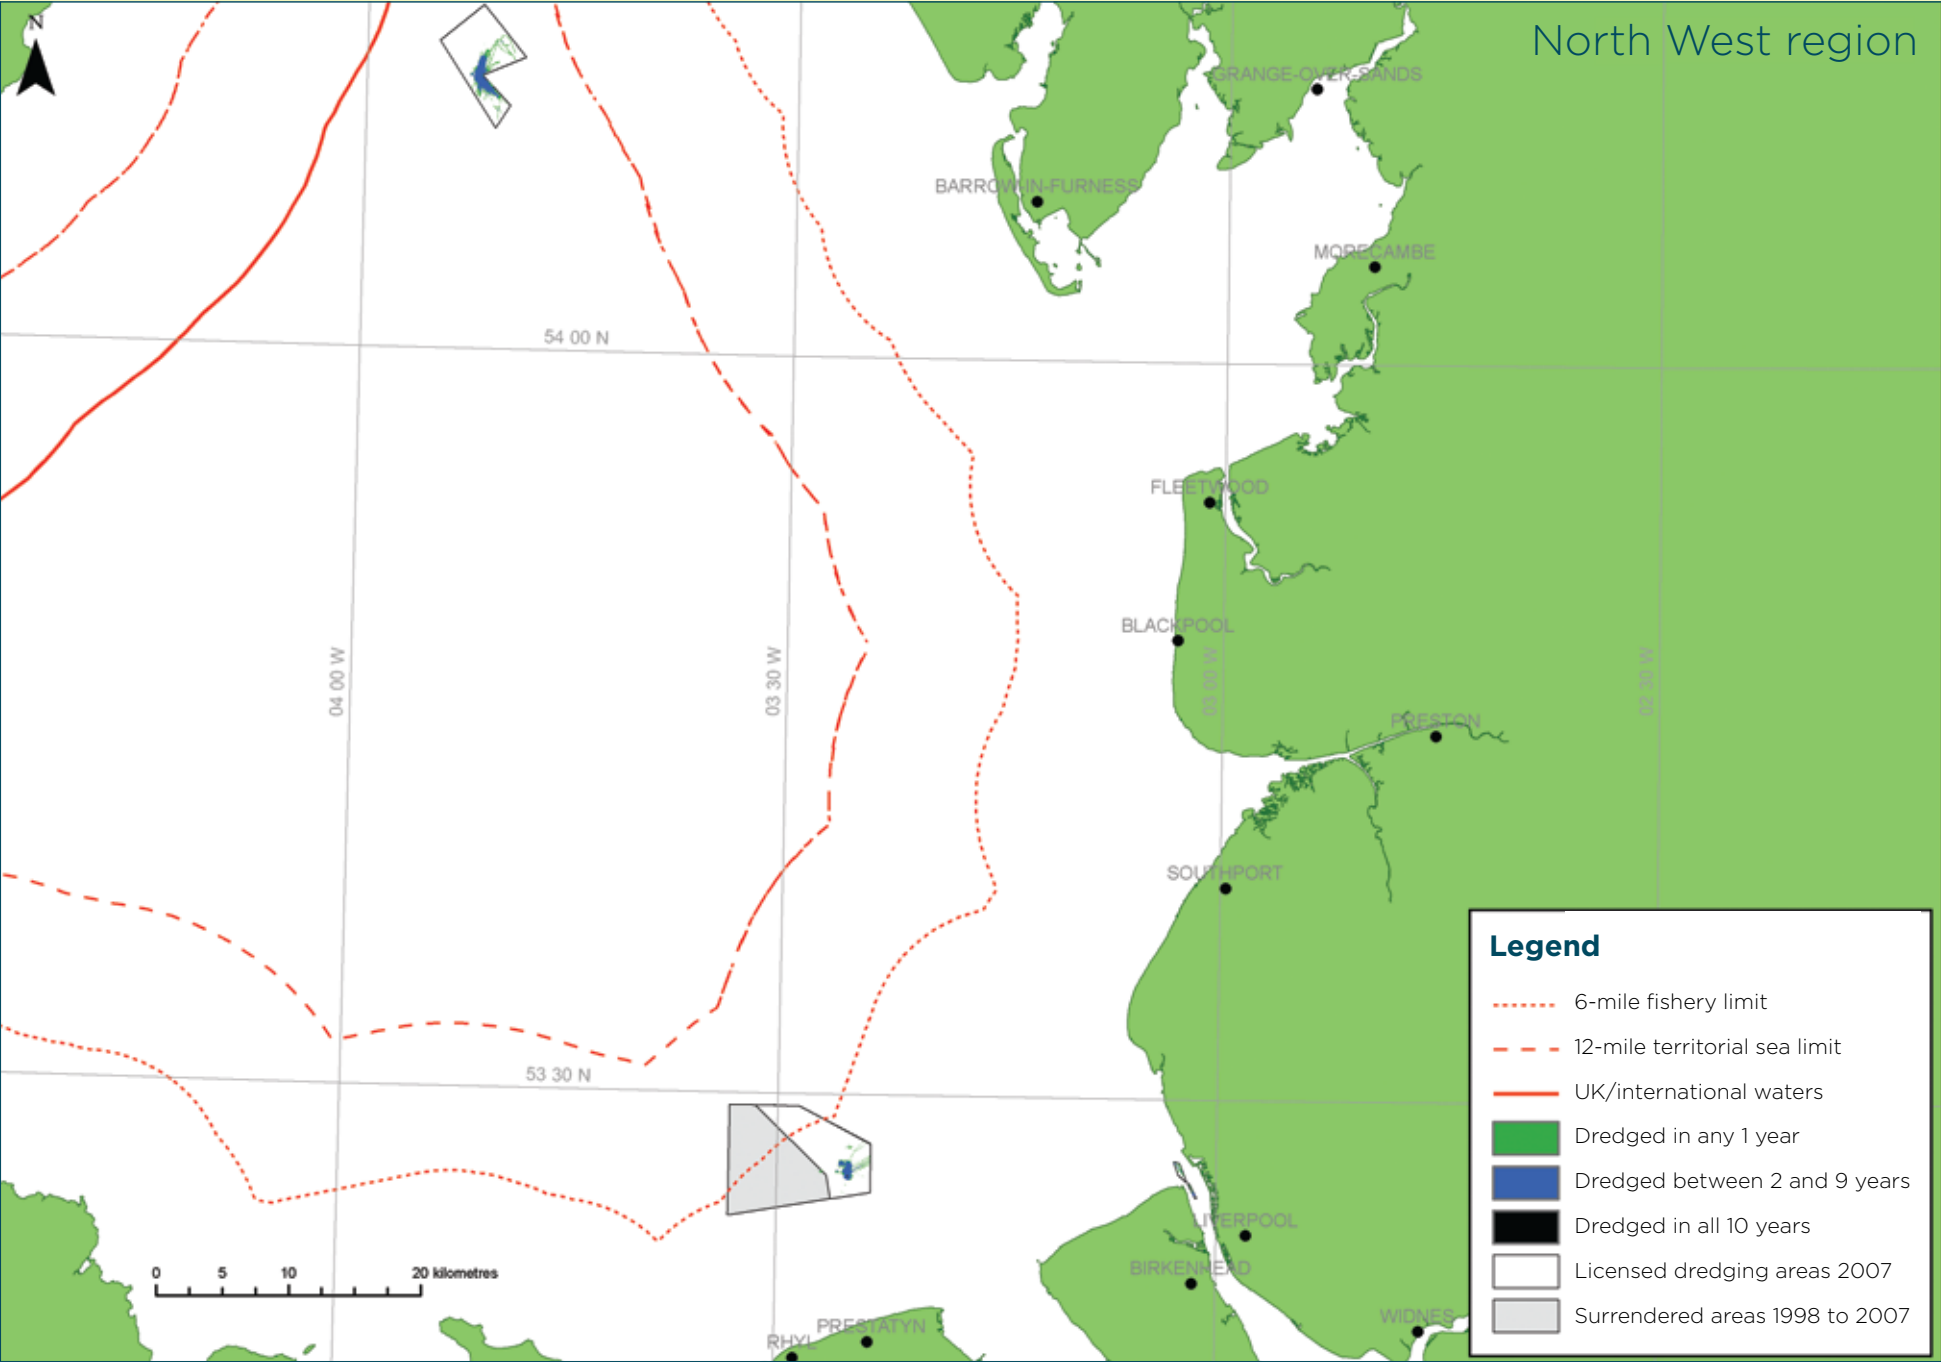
North West region

N

GRANGE-OVER-SANDS

BARROW-IN-FURNESS

MORECAMBE

54 00 N

FLEETWOOD

BLACKPOOL

PRESTON

04 00 W

03 30 W

03 00 W

02 30 W

SOUTHPORT

53 30 N

LIVERPOOL

BIRKENHEAD

WIDNES

RHYL

PRESTATYN

0 5 10 20 kilometres

Legend

6-mile fishery limit

12-mile territorial sea limit

UK/international waters

Dredged in any 1 year

Dredged between 2 and 9 years

Dredged in all 10 years

Licensed dredging areas 2007

Surrendered areas 1998 to 2007